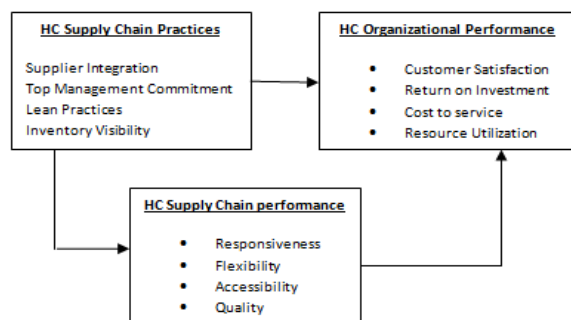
HC Supply Chain Practices

Supplier Integration
Top Management Commitment
Lean Practices
Inventory Visibility

HC Organizational Performance

- Customer Satisfaction
- Return on Investment
- Cost to service
- Resource Utilization

HC Supply Chain performance

- Responsiveness
- Flexibility
- Accessibility
- Quality